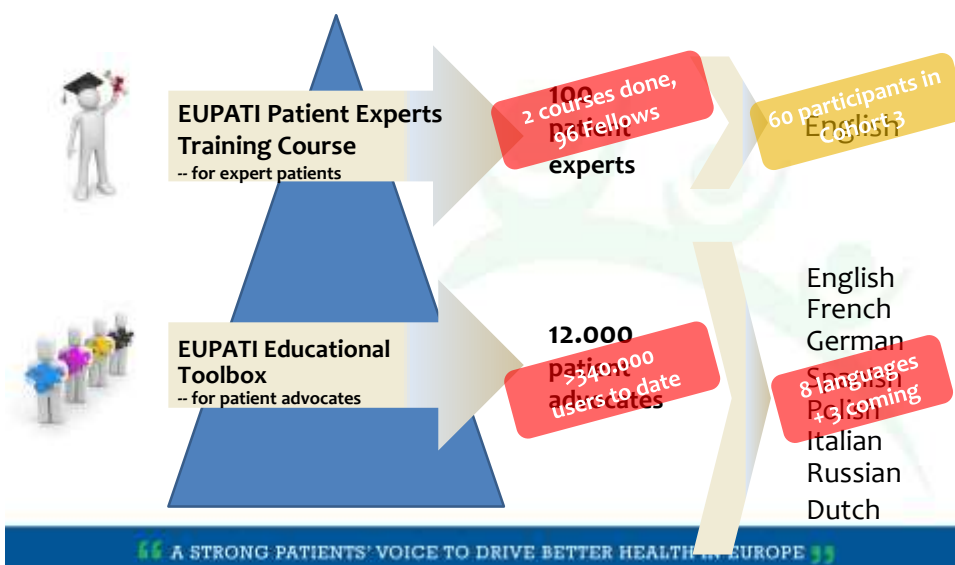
EUPATI Patient Experts Training Course
-- for expert patients

100 patient experts

2 courses done, 96 Fellows

English

60 participants in Cohort 3

EUPATI Educational Toolbox
-- for patient advocates

12.000 patient advocates

>340.000 users to date

English
French
German
Spanish
Polish
Italian
Russian
Dutch

8 languages + 3 coming

A STRONG PATIENTS' VOICE TO DRIVE BETTER HEALTH IN EUROPE